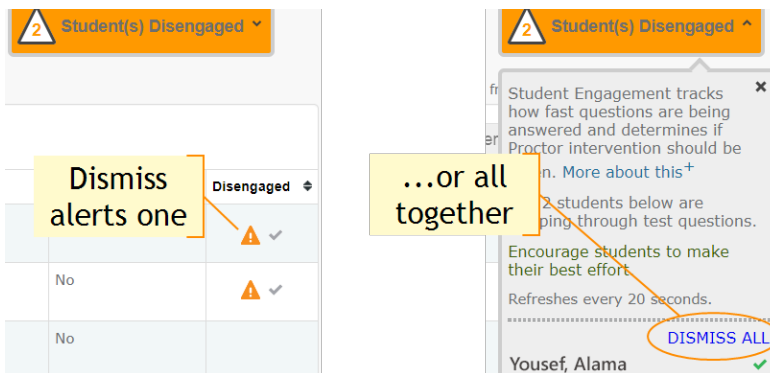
2 Student(s) Disengaged

Dismiss alerts one

Disengaged

No

No

2 Student(s) Disengaged

fr

...or all together

Student Engagement tracks how fast questions are being answered and determines if Proctor intervention should be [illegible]n. More about this+

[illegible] 2 students below are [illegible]ping through test questions.

Encourage students to make their best effort

Refreshes every 20 seconds.

DISMISS ALL

Yousef, Alama